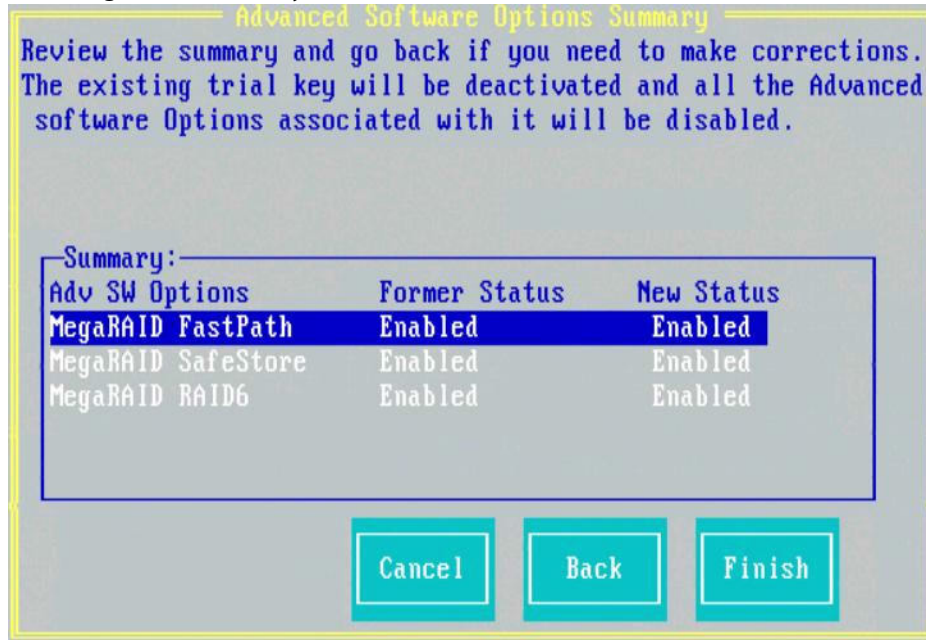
Advanced Software Options Summary

Review the summary and go back if you need to make corrections. The existing trial key will be deactivated and all the Advanced software Options associated with it will be disabled.

Summary:

| Adv SW Options | Former Status | New Status |
|---|---|---|
| MegaRAID FastPath | Enabled | Enabled |
| MegaRAID SafeStore | Enabled | Enabled |
| MegaRAID RAID6 | Enabled | Enabled |

Cancel

Back

Finish